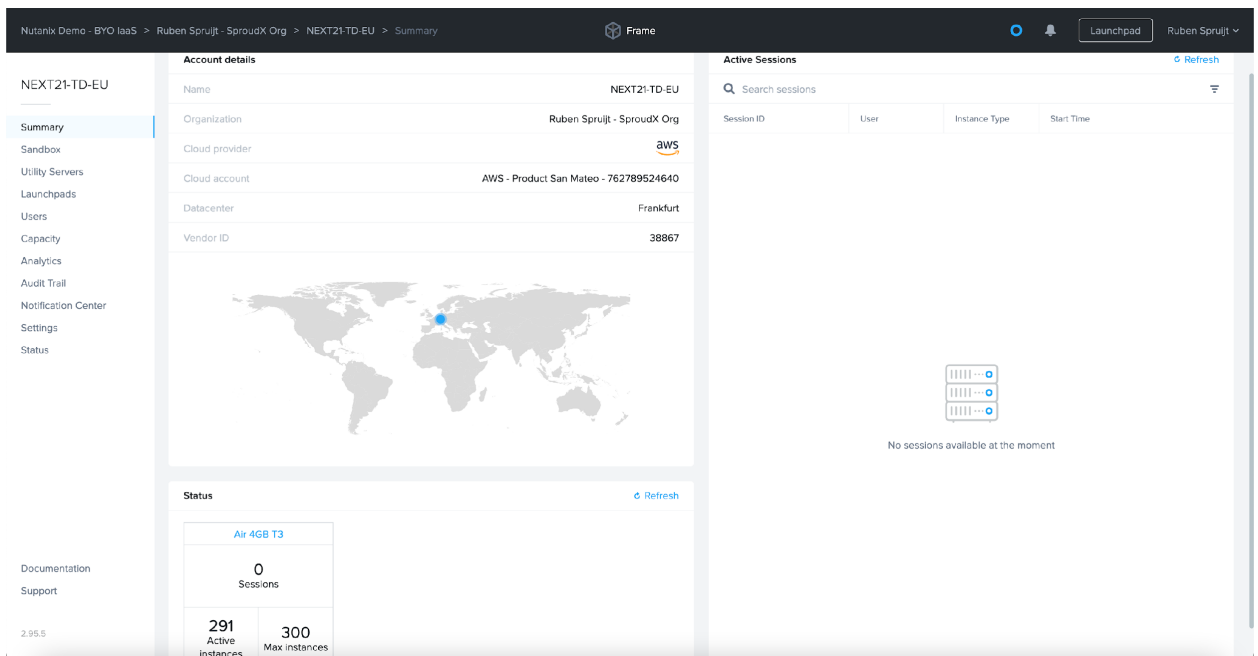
Nutanix Demo - BYO IaaS > Ruben Spruijt - SproudX Org > NEXT21-TD-EU > Summary

Frame

Launchpad

Ruben Spruijt

NEXT21-TD-EU

Summary
Sandbox
Utility Servers
Launchpads
Users
Capacity
Analytics
Audit Trail
Notification Center
Settings
Status

Documentation
Support

2.95.5

Account details

| | |
|---|---|
| Name | NEXT21-TD-EU |
| Organization | Ruben Spruijt - SproudX Org |
| Cloud provider | aws |
| Cloud account | AWS - Product San Mateo - 762789524640 |
| Datacenter | Frankfurt |
| Vendor ID | 38867 |

Status

Refresh

Air 4GB T3

0
Sessions

291
Active instances

300
Max instances

Active Sessions

Refresh

Search sessions

| Session ID | User | Instance Type | Start Time |
|---|---|---|---|

No sessions available at the moment